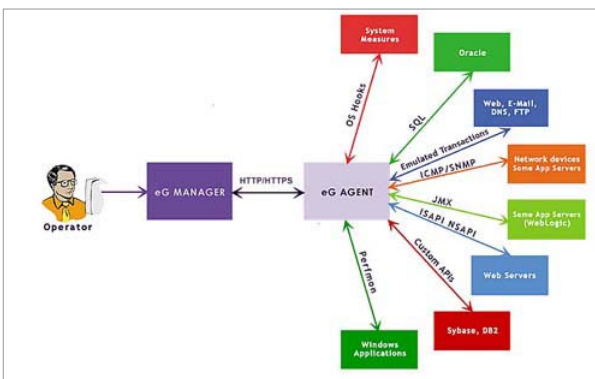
System Measures

Oracle

Web, E-Mail, DNS, FTP

Network devices Some App Servers

Some App Servers (WebLogic)

Web Servers

Sybase, DB2

Windows Applications

OS Hooks

SQL

Emulated Transactions

ICMP/SNMP

JMX

ISAPI NSAPI

Custom APIs

Perfmon

Operator

eG MANAGER

HTTP/HTTPS

eG AGENT